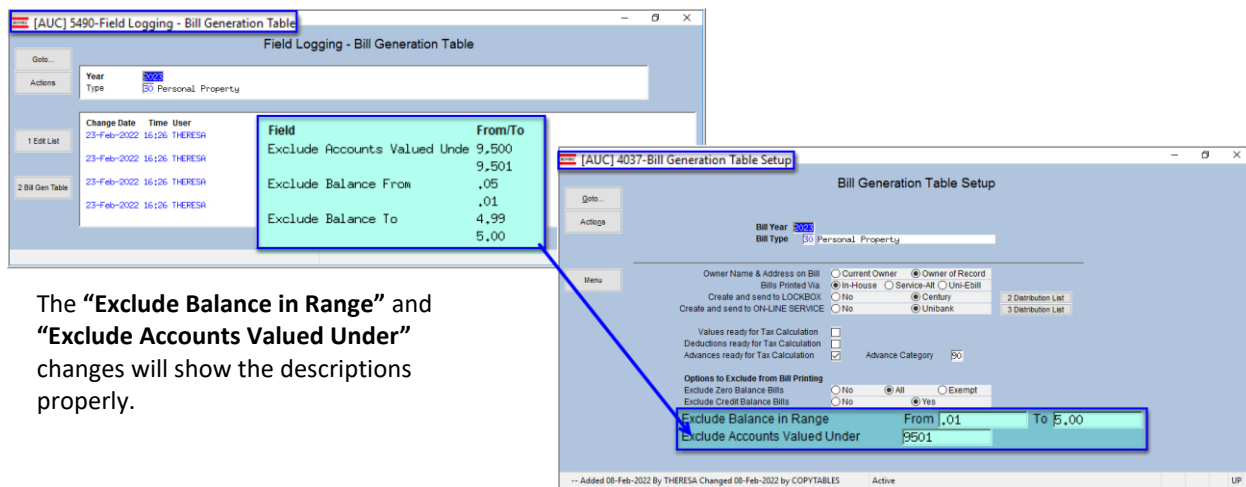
[AUC] 5490-Field Logging - Bill Generation Table

Field Logging - Bill Generation Table

Goto...
Actions

Year 2023
Type 30 Personal Property

Change Date Time User
23-Feb-2022 16:26 THERESA
23-Feb-2022 16:26 THERESA
23-Feb-2022 16:26 THERESA
23-Feb-2022 16:26 THERESA

1 Edit List
2 Bill Gen Table

| Field | From/To |
|---|---|
| Exclude Accounts Valued Unde | 9,500 |
| | 9,501 |
| Exclude Balance From | .05 |
| | .01 |
| Exclude Balance To | 4.99 |
| | 5.00 |

[AUC] 4037-Bill Generation Table Setup

Bill Generation Table Setup

Goto...
Actions

Bill Year 2023
Bill Type 30 Personal Property

Menu

Owner Name & Address on Bill ○ Current Owner ◉ Owner of Record
Bills Printed Via ◉ In-House ○ Service-Alt ○ Uni-Ebill
Create and send to LOCKBOX ○ No ◉ Century 2 Distribution List
Create and send to ON-LINE SERVICE ○ No ◉ Unibank 3 Distribution List

Values ready for Tax Calculation
Deductions ready for Tax Calculation
Advances ready for Tax Calculation Advance Category 90

Options to Exclude from Bill Printing
Exclude Zero Balance Bills ○ No ◉ All ○ Exempt
Exclude Credit Balance Bills ○ No ◉ Yes
Exclude Balance in Range From .01 To 5.00
Exclude Accounts Valued Under 9501

-- Added 08-Feb-2022 By THERESA Changed 08-Feb-2022 by COPYTABLES Active UP

The **"Exclude Balance in Range"** and **"Exclude Accounts Valued Under"** changes will show the descriptions properly.